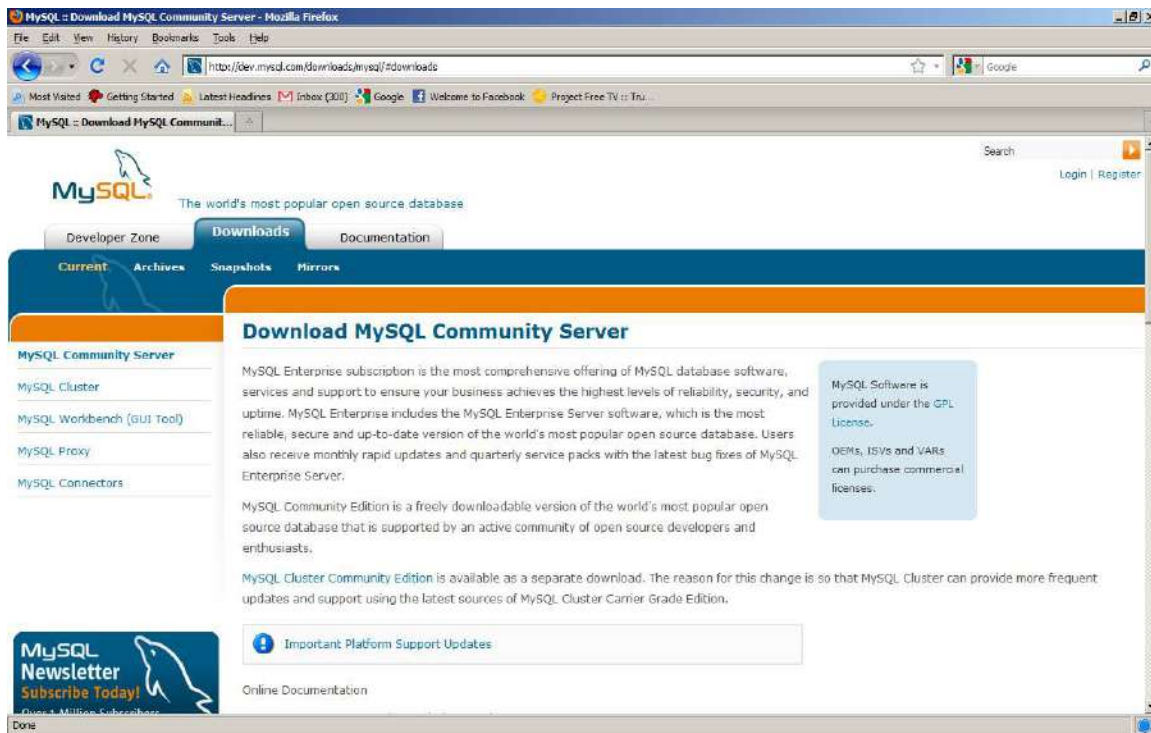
MySQL :: Download MySQL Community Server - Mozilla Firefox

File Edit View History Bookmarks Tools Help

http://dev.mysql.com/downloads/mysql/#downloads

Google

Most Visited Getting Started Latest Headlines Inbox (300) Google Welcome to Facebook Project Free TV :: Tru...

MySQL :: Download MySQL Communit...

Search

Login | Register

MySQL

The world's most popular open source database

Developer Zone Downloads Documentation

Current Archives Snapshots Mirrors

MySQL Community Server

MySQL Cluster

MySQL Workbench (GUI Tool)

MySQL Proxy

MySQL Connectors

Download MySQL Community Server

MySQL Enterprise subscription is the most comprehensive offering of MySQL database software, services and support to ensure your business achieves the highest levels of reliability, security, and uptime. MySQL Enterprise includes the MySQL Enterprise Server software, which is the most reliable, secure and up-to-date version of the world's most popular open source database. Users also receive monthly rapid updates and quarterly service packs with the latest bug fixes of MySQL Enterprise Server.

MySQL Community Edition is a freely downloadable version of the world's most popular open source database that is supported by an active community of open source developers and enthusiasts.

MySQL Software is provided under the GPL License.

OEMs, ISVs and VARs can purchase commercial licenses.

MySQL Cluster Community Edition is available as a separate download. The reason for this change is so that MySQL Cluster can provide more frequent updates and support using the latest sources of MySQL Cluster Carrier Grade Edition.

Important Platform Support Updates

Online Documentation

MySQL Newsletter Subscribe Today! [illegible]

Done